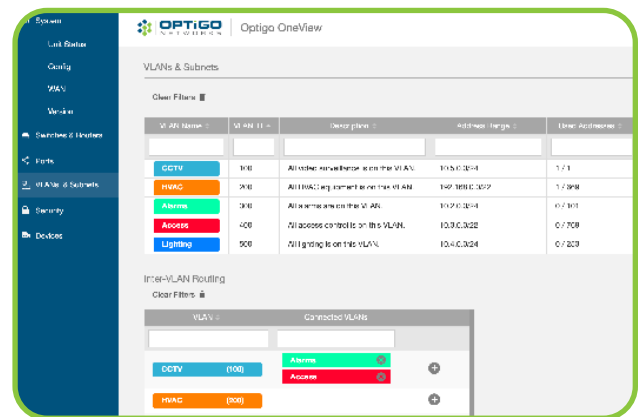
System
Unit Status
Config
WAN
Version
Switches & Routers
Ports
VLANs & Subnets
Security
Devices

OPTIGO NETWORKS | Optigo OneView

VLANs & Subnets

Clear Filters

| VLAN Name | VLAN ID | Description | Address Range | Used Addresses |
|---|---|---|---|---|
| | | | | |
| CCTV | 100 | All video surveillance is on this VLAN. | 10.5.0.0/24 | 1 / 1 |
| HVAC | 200 | All HVAC equipment is on this VLAN. | 192.168.0.0/22 | 1 / 368 |
| Alarms | 300 | All alarms are on this VLAN. | 10.2.0.0/24 | 0 / 101 |
| Access | 400 | All access control is on this VLAN. | 10.3.0.0/22 | 0 / 709 |
| Lighting | 500 | All lighting is on this VLAN. | 10.4.0.0/24 | 0 / 203 |

Inter-VLAN Routing

Clear Filters

| VLAN | Connected VLANs |
|---|---|
| | |
| CCTV (100) | Alarms, Access |
| HVAC (200) | |